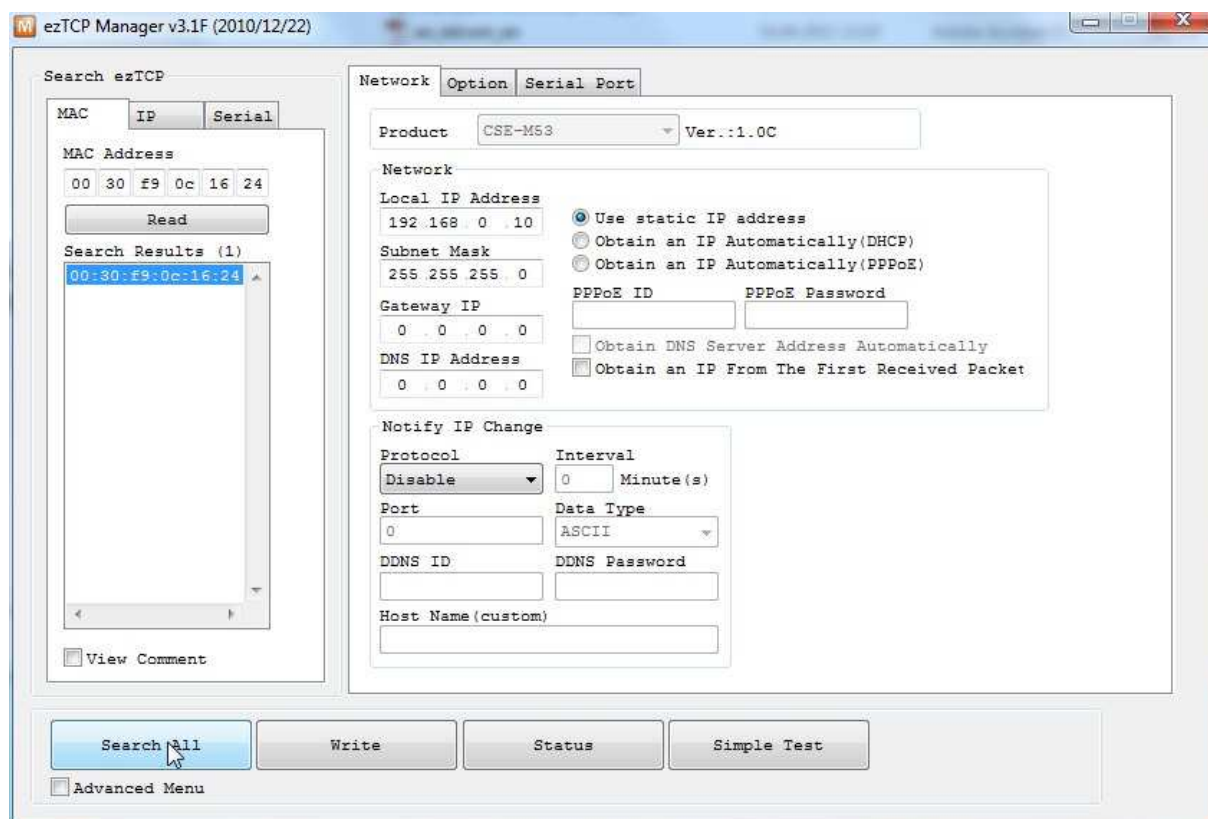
ezTCP Manager v3.1F (2010/12/22)

Search ezTCP

MAC IP Serial

MAC Address

00 30 f9 0c 16 24

Read

Search Results (1)

00:30:f9:0c:16:24

View Comment

Network Option Serial Port

Product CSE-M53 Ver.:1.0C

Network

Local IP Address
192 .168 . 0 . 10

Subnet Mask
255 .255 .255 . 0

Gateway IP
0 . 0 . 0 . 0

DNS IP Address
0 . 0 . 0 . 0

Use static IP address
Obtain an IP Automatically(DHCP)
Obtain an IP Automatically(PPPoE)

PPPoE ID PPPoE Password

Obtain DNS Server Address Automatically
Obtain an IP From The First Received Packet

Notify IP Change

Protocol
Disable

Interval
0 Minute(s)

Port
0

Data Type
ASCII

DDNS ID DDNS Password

Host Name(custom)

Search All Write Status Simple Test

Advanced Menu